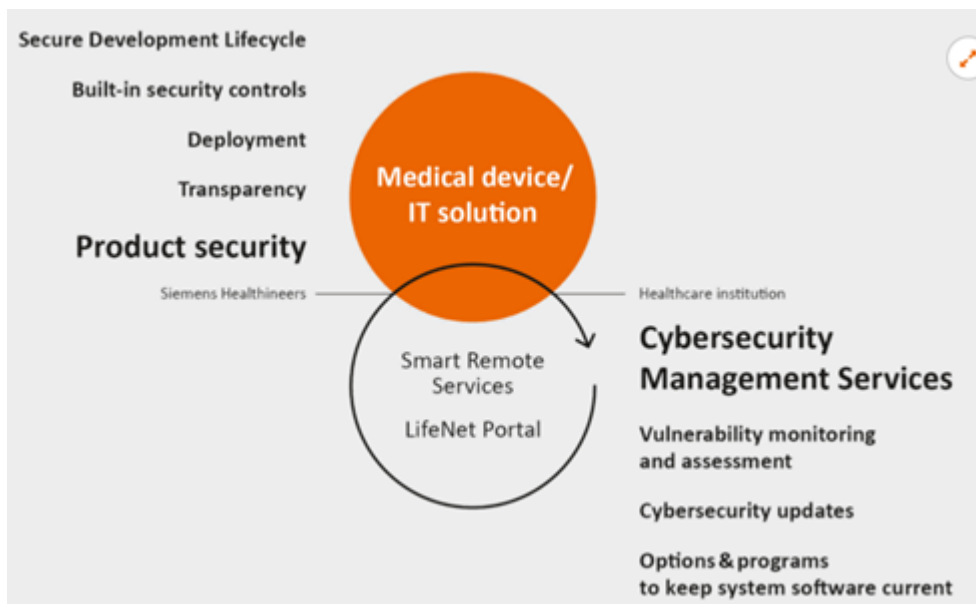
Secure Development Lifecycle

Built-in security controls

Deployment

Transparency

Product security

Medical device/ IT solution

Siemens Healthineers

Healthcare institution

Smart Remote Services

LifeNet Portal

Cybersecurity Management Services

Vulnerability monitoring and assessment

Cybersecurity updates

Options & programs to keep system software current